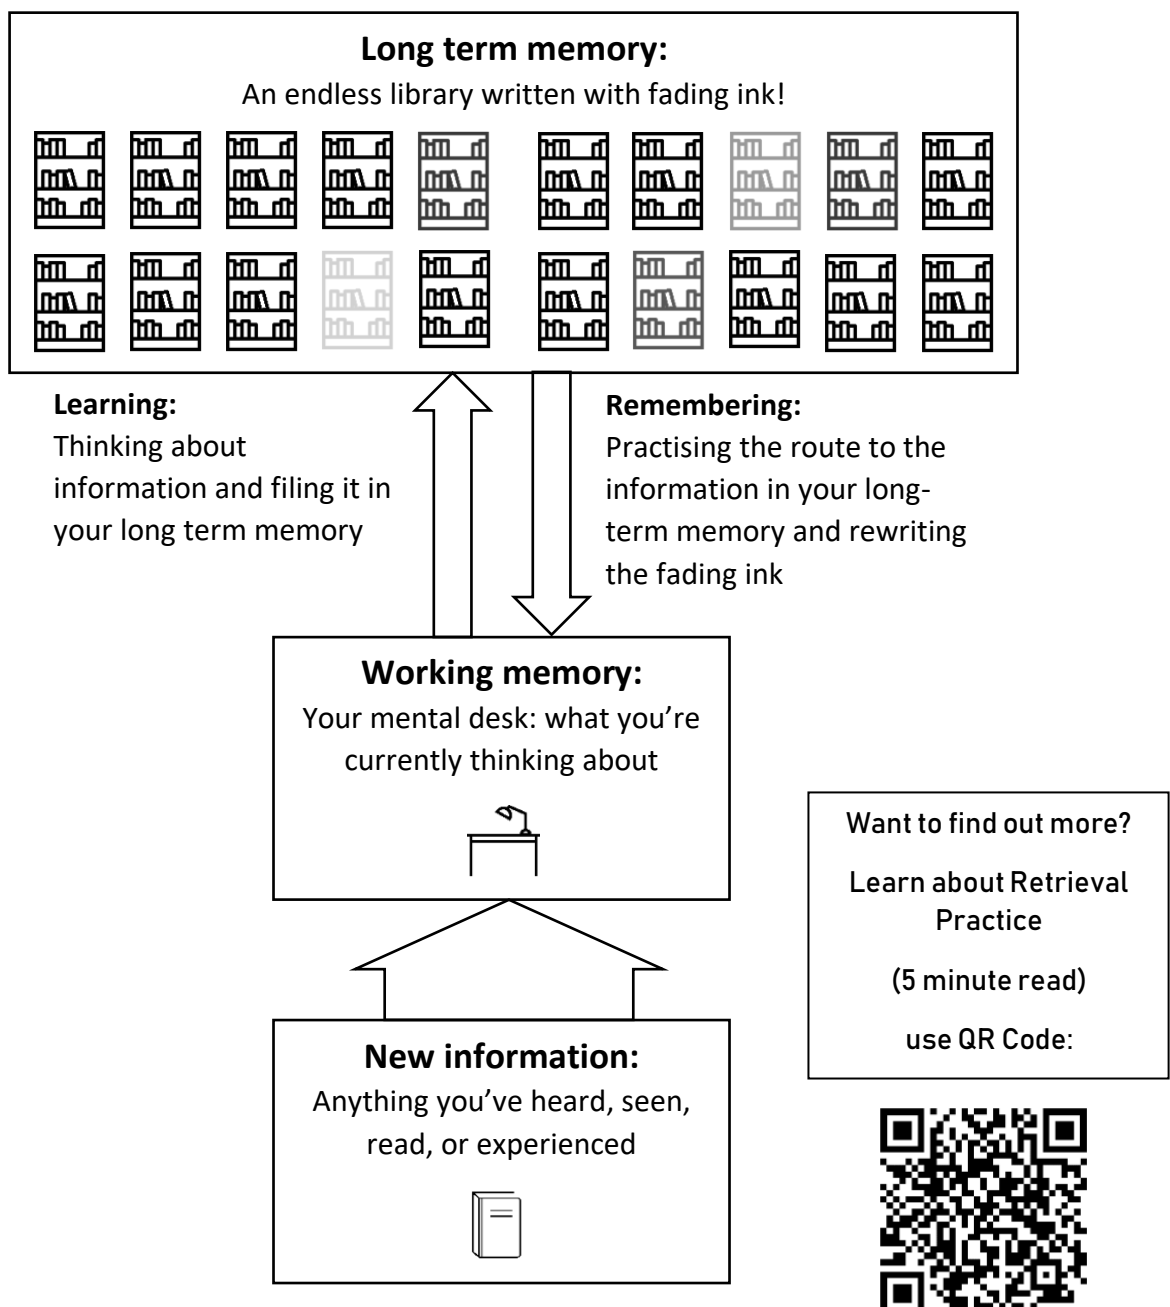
**Long term memory:**
An endless library written with fading ink!

**Learning:**
Thinking about information and filing it in your long term memory

**Remembering:**
Practising the route to the information in your long-term memory and rewriting the fading ink

**Working memory:**
Your mental desk: what you're currently thinking about

Want to find out more?

Learn about Retrieval Practice

(5 minute read)

use QR Code:

**New information:**
Anything you've heard, seen, read, or experienced